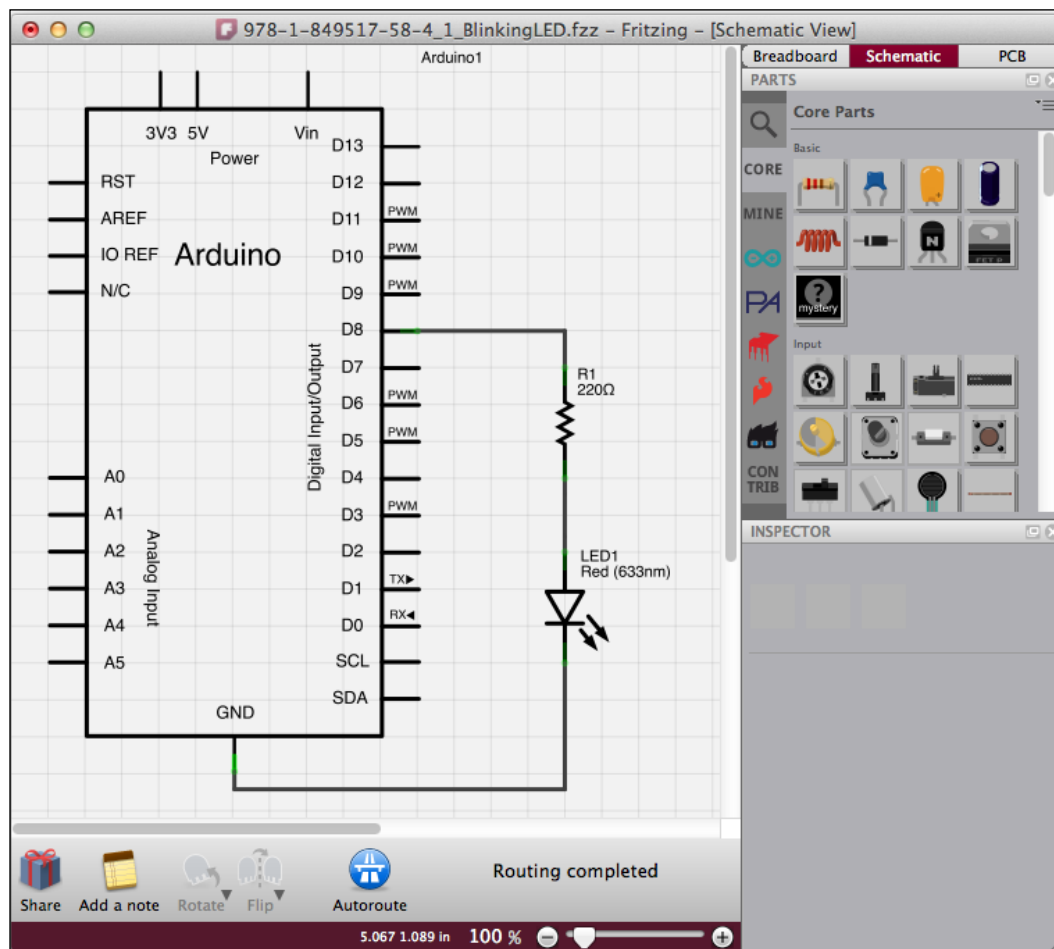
978-1-849517-58-4_1_BlinkingLED.fzz – Fritzing – [Schematic View]

Breadboard Schematic PCB

PARTS

Core Parts

Basic

CORE

MINE

mystery

Input

INSPECTOR

Arduino1

3V3 5V Vin

Power

RST
AREF
IO REF
N/C

Arduino

D13
D12
D11 PWM
D10 PWM
D9 PWM
D8
D7
D6 PWM
D5 PWM
D4
D3 PWM
D2
D1 TX
D0 RX
SCL
SDA

Digital Input/Output

A0
A1
A2
A3
A4
A5

Analog Input

GND

R1
220Ω

LED1
Red (633nm)

Share Add a note Rotate Flip Autoroute

Routing completed

5.067 1.089 in 100 %